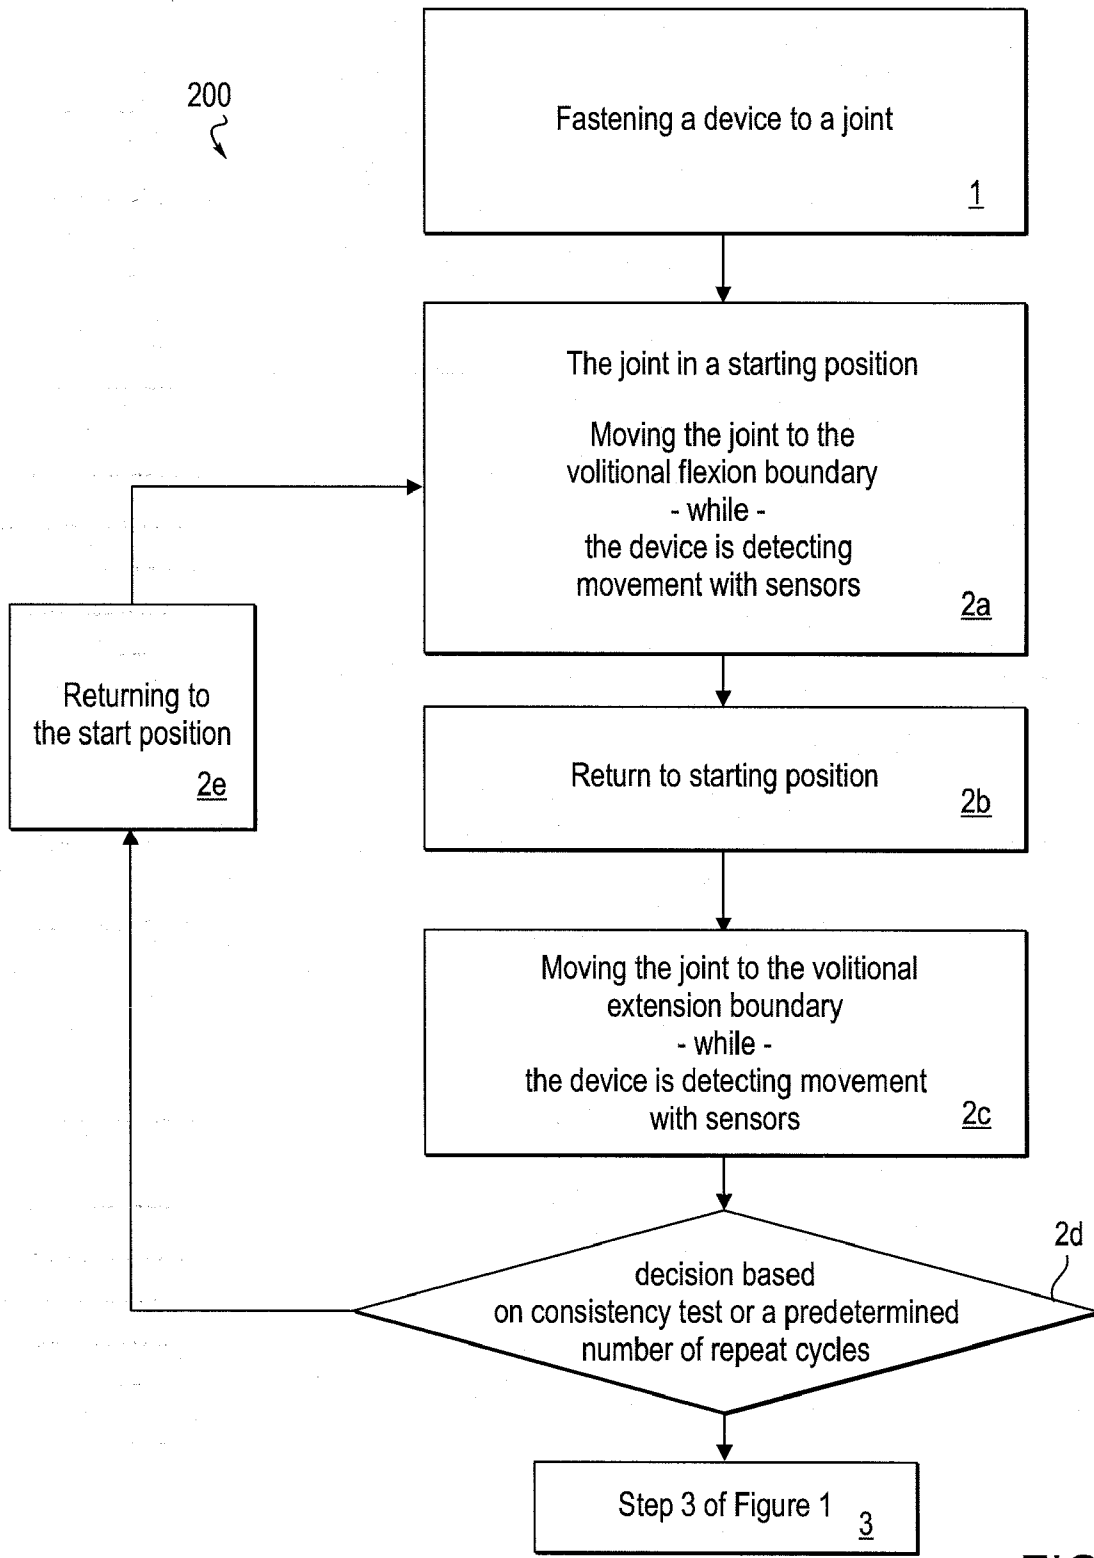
200

Fastening a device to a joint

1

The joint in a starting position

Moving the joint to the volitional flexion boundary
- while -
the device is detecting movement with sensors

2a

Returning to the start position

2e

Return to starting position

2b

Moving the joint to the volitional extension boundary
- while -
the device is detecting movement with sensors

2c

2d

decision based on consistency test or a predetermined number of repeat cycles

Step 3 of Figure 1

3

FIG